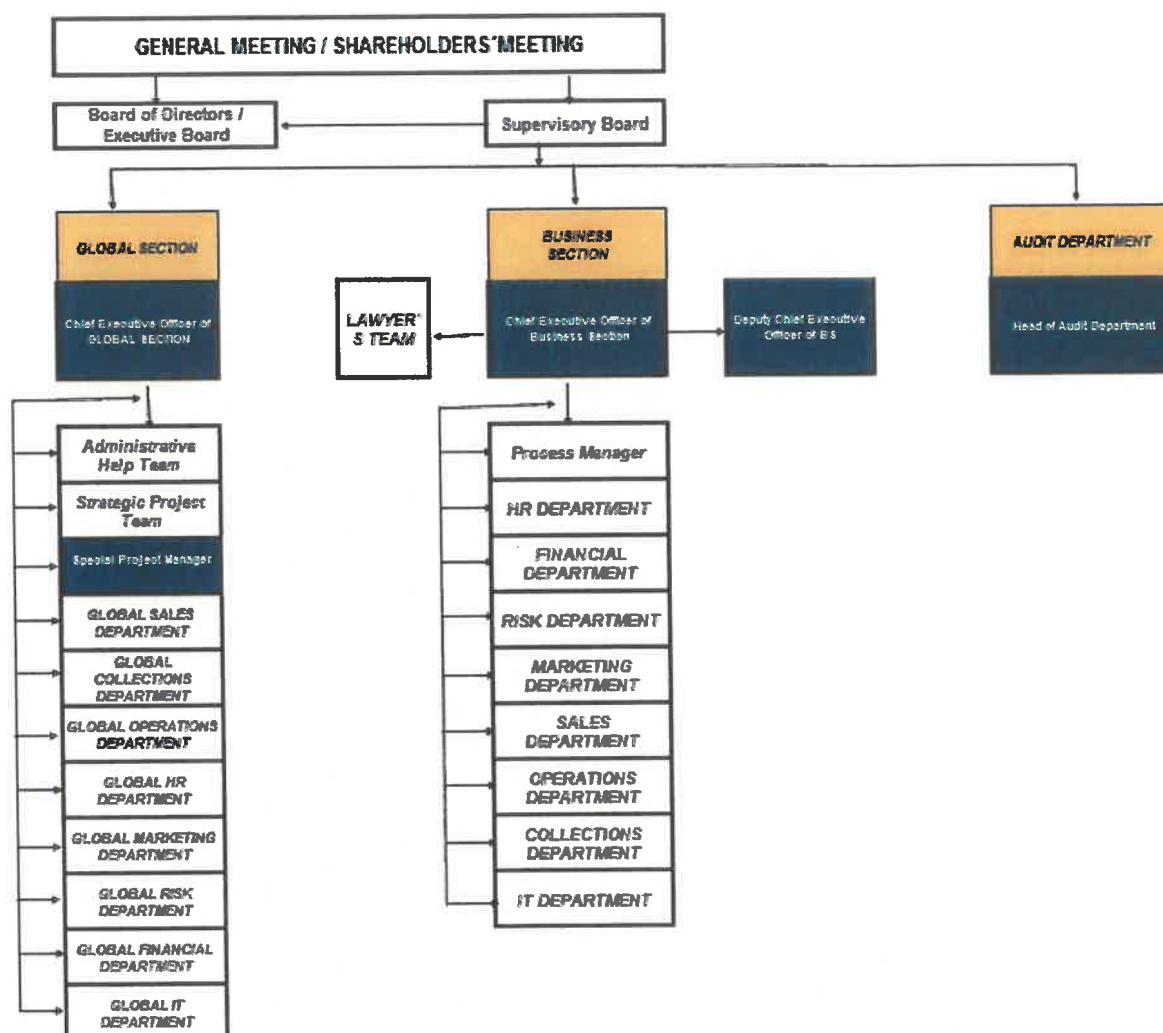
GENERAL MEETING / SHAREHOLDERS´MEETING

Board of Directors / Executive Board

Supervisory Board

GLOBAL SECTION

Chief Executive Officer of GLOBAL SECTION

BUSINESS SECTION

LAWYER'S TEAM

Chief Executive Officer of Business Section

Deputy Chief Executive Officer of BS

AUDIT DEPARTMENT

Head of Audit Department

Administrative Help Team

Strategic Project Team

Special Project Manager

GLOBAL SALES DEPARTMENT

GLOBAL COLLECTIONS DEPARTMENT

GLOBAL OPERATIONS DEPARTMENT

GLOBAL HR DEPARTMENT

GLOBAL MARKETING DEPARTMENT

GLOBAL RISK DEPARTMENT

GLOBAL FINANCIAL DEPARTMENT

GLOBAL IT DEPARTMENT

Process Manager

HR DEPARTMENT

FINANCIAL DEPARTMENT

RISK DEPARTMENT

MARKETING DEPARTMENT

SALES DEPARTMENT

OPERATIONS DEPARTMENT

COLLECTIONS DEPARTMENT

IT DEPARTMENT